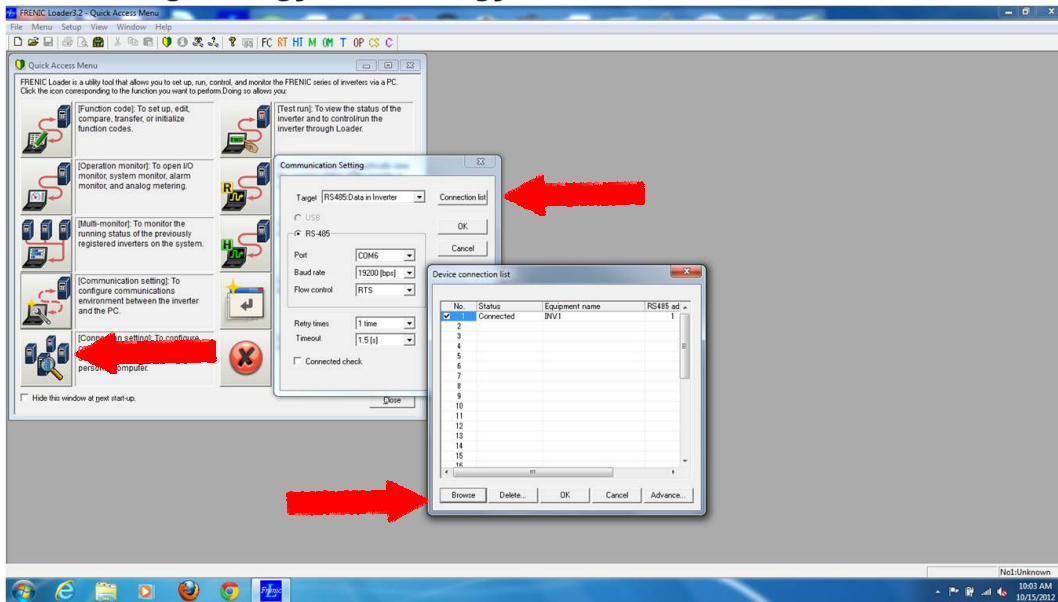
FRENIC Loader3.2 - Quick Access Menu

File Menu Setup View Window Help

FC RT HT M OM T OP CS C

Quick Access Menu

FRENIC Loader is a utility tool that allows you to set up, run, control, and monitor the FRENIC series of inverters via a PC. Click the icon corresponding to the function you want to perform.Doing so allows you:

[Function code]: To set up, edit, compare, transfer, or initialize function codes.

[Test run]: To view the status of the inverter and to control/run the inverter through Loader.

[Operation monitor]: To open I/O monitor, system monitor, alarm monitor, and analog metering.

[Multi-monitor]: To monitor the running status of the previously registered inverters on the system.

[Communication setting]: To configure communications environment between the inverter and the PC.

[Conn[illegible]n setting]: To configure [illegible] person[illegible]omputer.

Hide this window at next start-up.

Close

Communication Setting

Target RS485:Data in Inverter

Connection list

OK

Cancel

USB

RS-485

Port COM6

Baud rate 19200 [bps]

Flow control RTS

Retry times 1 time

Timeout 1.5 [s]

Connected check

Device connection list

| No. | Status | Equipment name | RS485 ad |
|---|---|---|---|
| 1 | Connected | INV1 | 1 |
| 2 | | | |
| 3 | | | |
| 4 | | | |
| 5 | | | |
| 6 | | | |
| 7 | | | |
| 8 | | | |
| 9 | | | |
| 10 | | | |
| 11 | | | |
| 12 | | | |
| 13 | | | |
| 14 | | | |
| 15 | | | |
| 16 | | | |

Browse Delete... OK Cancel Advance...

No1:Unknown

10:03 AM
10/15/2012